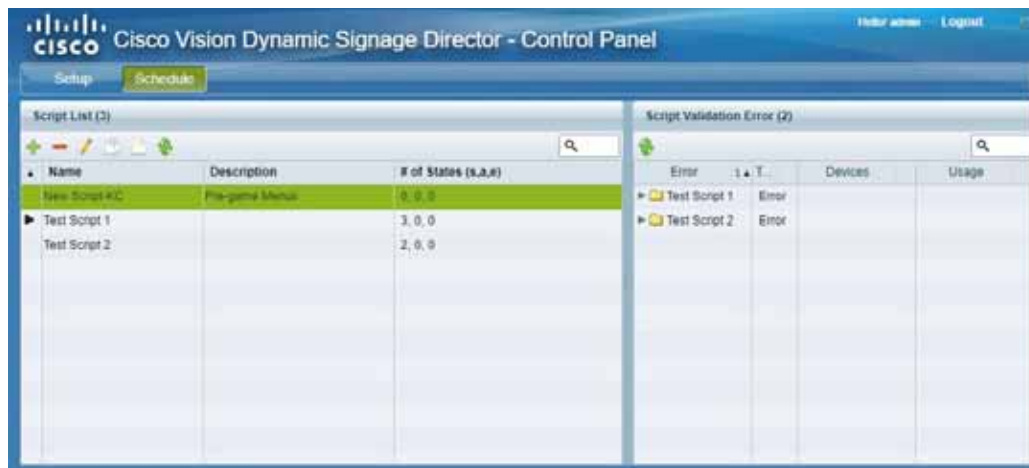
cisco Cisco Vision Dynamic Signage Director - Control Panel

Hello admin Logout

Setup Schedule

Script List (3)

| Name | Description | # of States (s,a,e) |
|---|---|---|
| New Script KC | Pre-game Menus | 0, 0, 0 |
| Test Script 1 | | 3, 0, 0 |
| Test Script 2 | | 2, 0, 0 |

Script Validation Error (2)

| Error | T... | Devices | Usage |
|---|---|---|---|
| Test Script 1 | Error | | |
| Test Script 2 | Error | | |